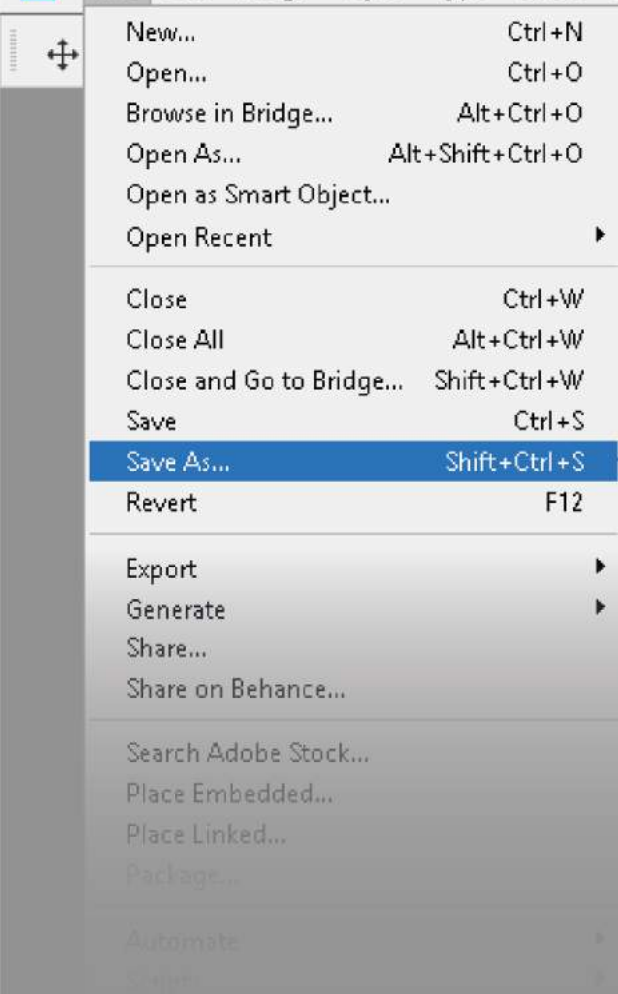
New... Ctrl+N
Open... Ctrl+O
Browse in Bridge... Alt+Ctrl+O
Open As... Alt+Shift+Ctrl+O
Open as Smart Object...
Open Recent

Close Ctrl+W
Close All Alt+Ctrl+W
Close and Go to Bridge... Shift+Ctrl+W
Save Ctrl+S
Save As... Shift+Ctrl+S
Revert F12

Export
Generate
Share...
Share on Behance...

Search Adobe Stock...
Place Embedded...
Place Linked...
Package...

Automate
Scripts